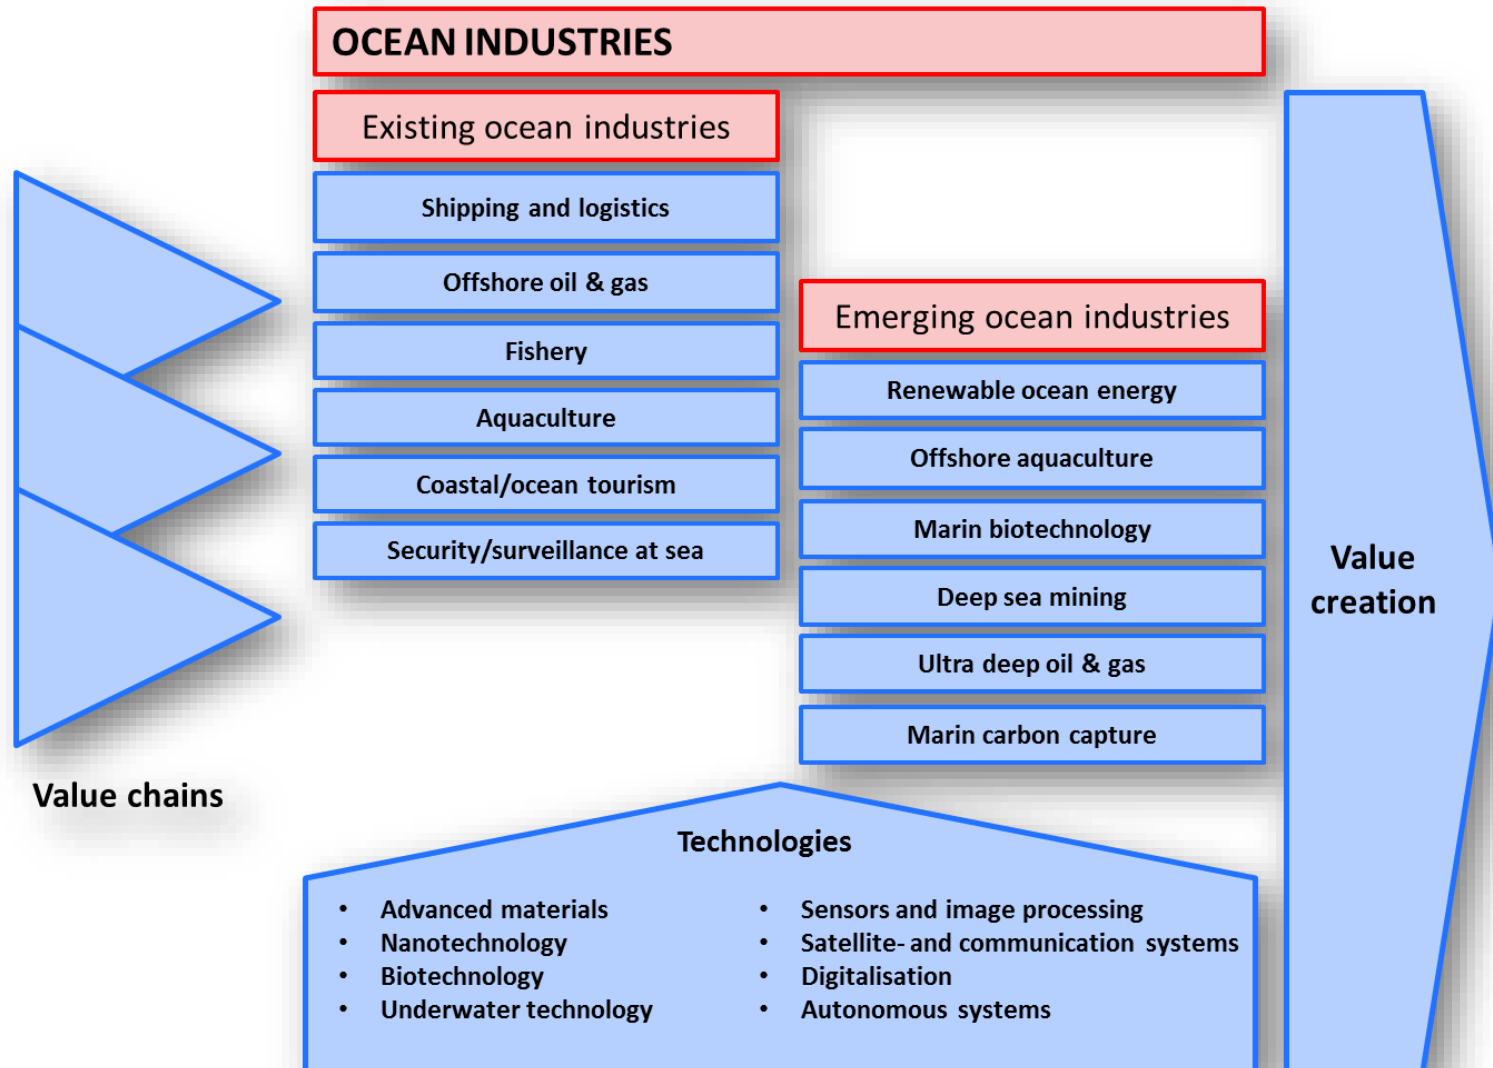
OCEAN INDUSTRIES

Existing ocean industries

Shipping and logistics

Offshore oil & gas

Fishery

Aquaculture

Coastal/ocean tourism

Security/surveillance at sea

Emerging ocean industries

Renewable ocean energy

Offshore aquaculture

Marin biotechnology

Deep sea mining

Ultra deep oil & gas

Marin carbon capture

Value creation

Value chains

Technologies

- Advanced materials
- Nanotechnology
- Biotechnology
- Underwater technology

- Sensors and image processing
- Satellite- and communication systems
- Digitalisation
- Autonomous systems